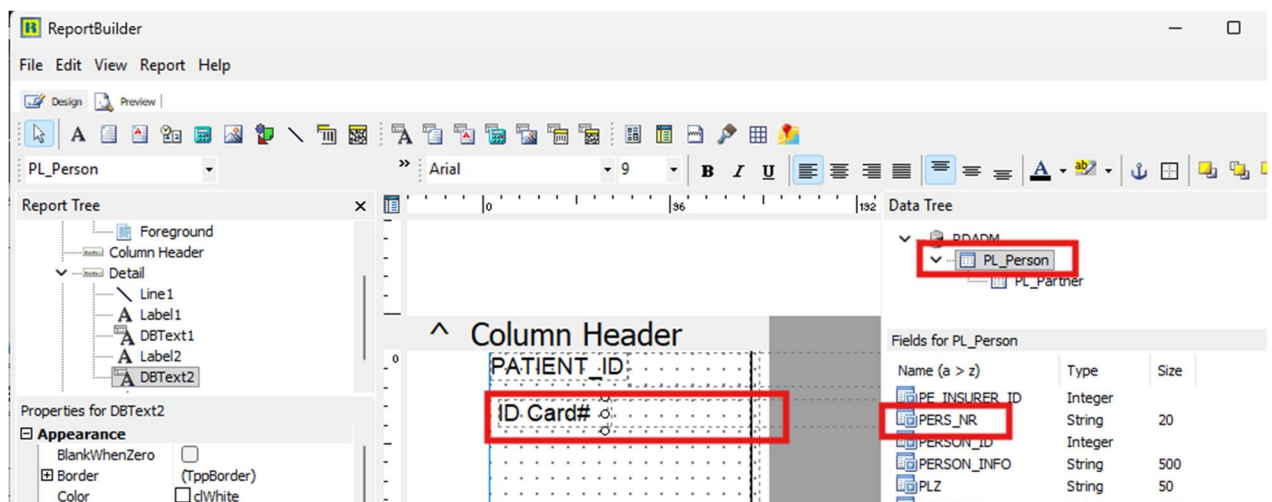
ReportBuilder

File Edit View Report Help

Design Preview

PL_Person

Arial 9

B I U

Report Tree

Foreground
Column Header
Detail
Line1
Label1
DBText1
Label2
DBText2

Properties for DBText2

Appearance
BlankWhenZero
Border (TppBorder)
Color clWhite

0 96 192

^ Column Header

PATIENT_ID

ID Card#

Data Tree

RDADM
PL_Person
PL_Partner

Fields for PL_Person

| Name (a > z) | Type | Size |
|---|---|---|
| PE_INSURER_ID | Integer | |
| PERS_NR | String | 20 |
| PERSON_ID | Integer | |
| PERSON_INFO | String | 500 |
| PLZ | String | 50 |